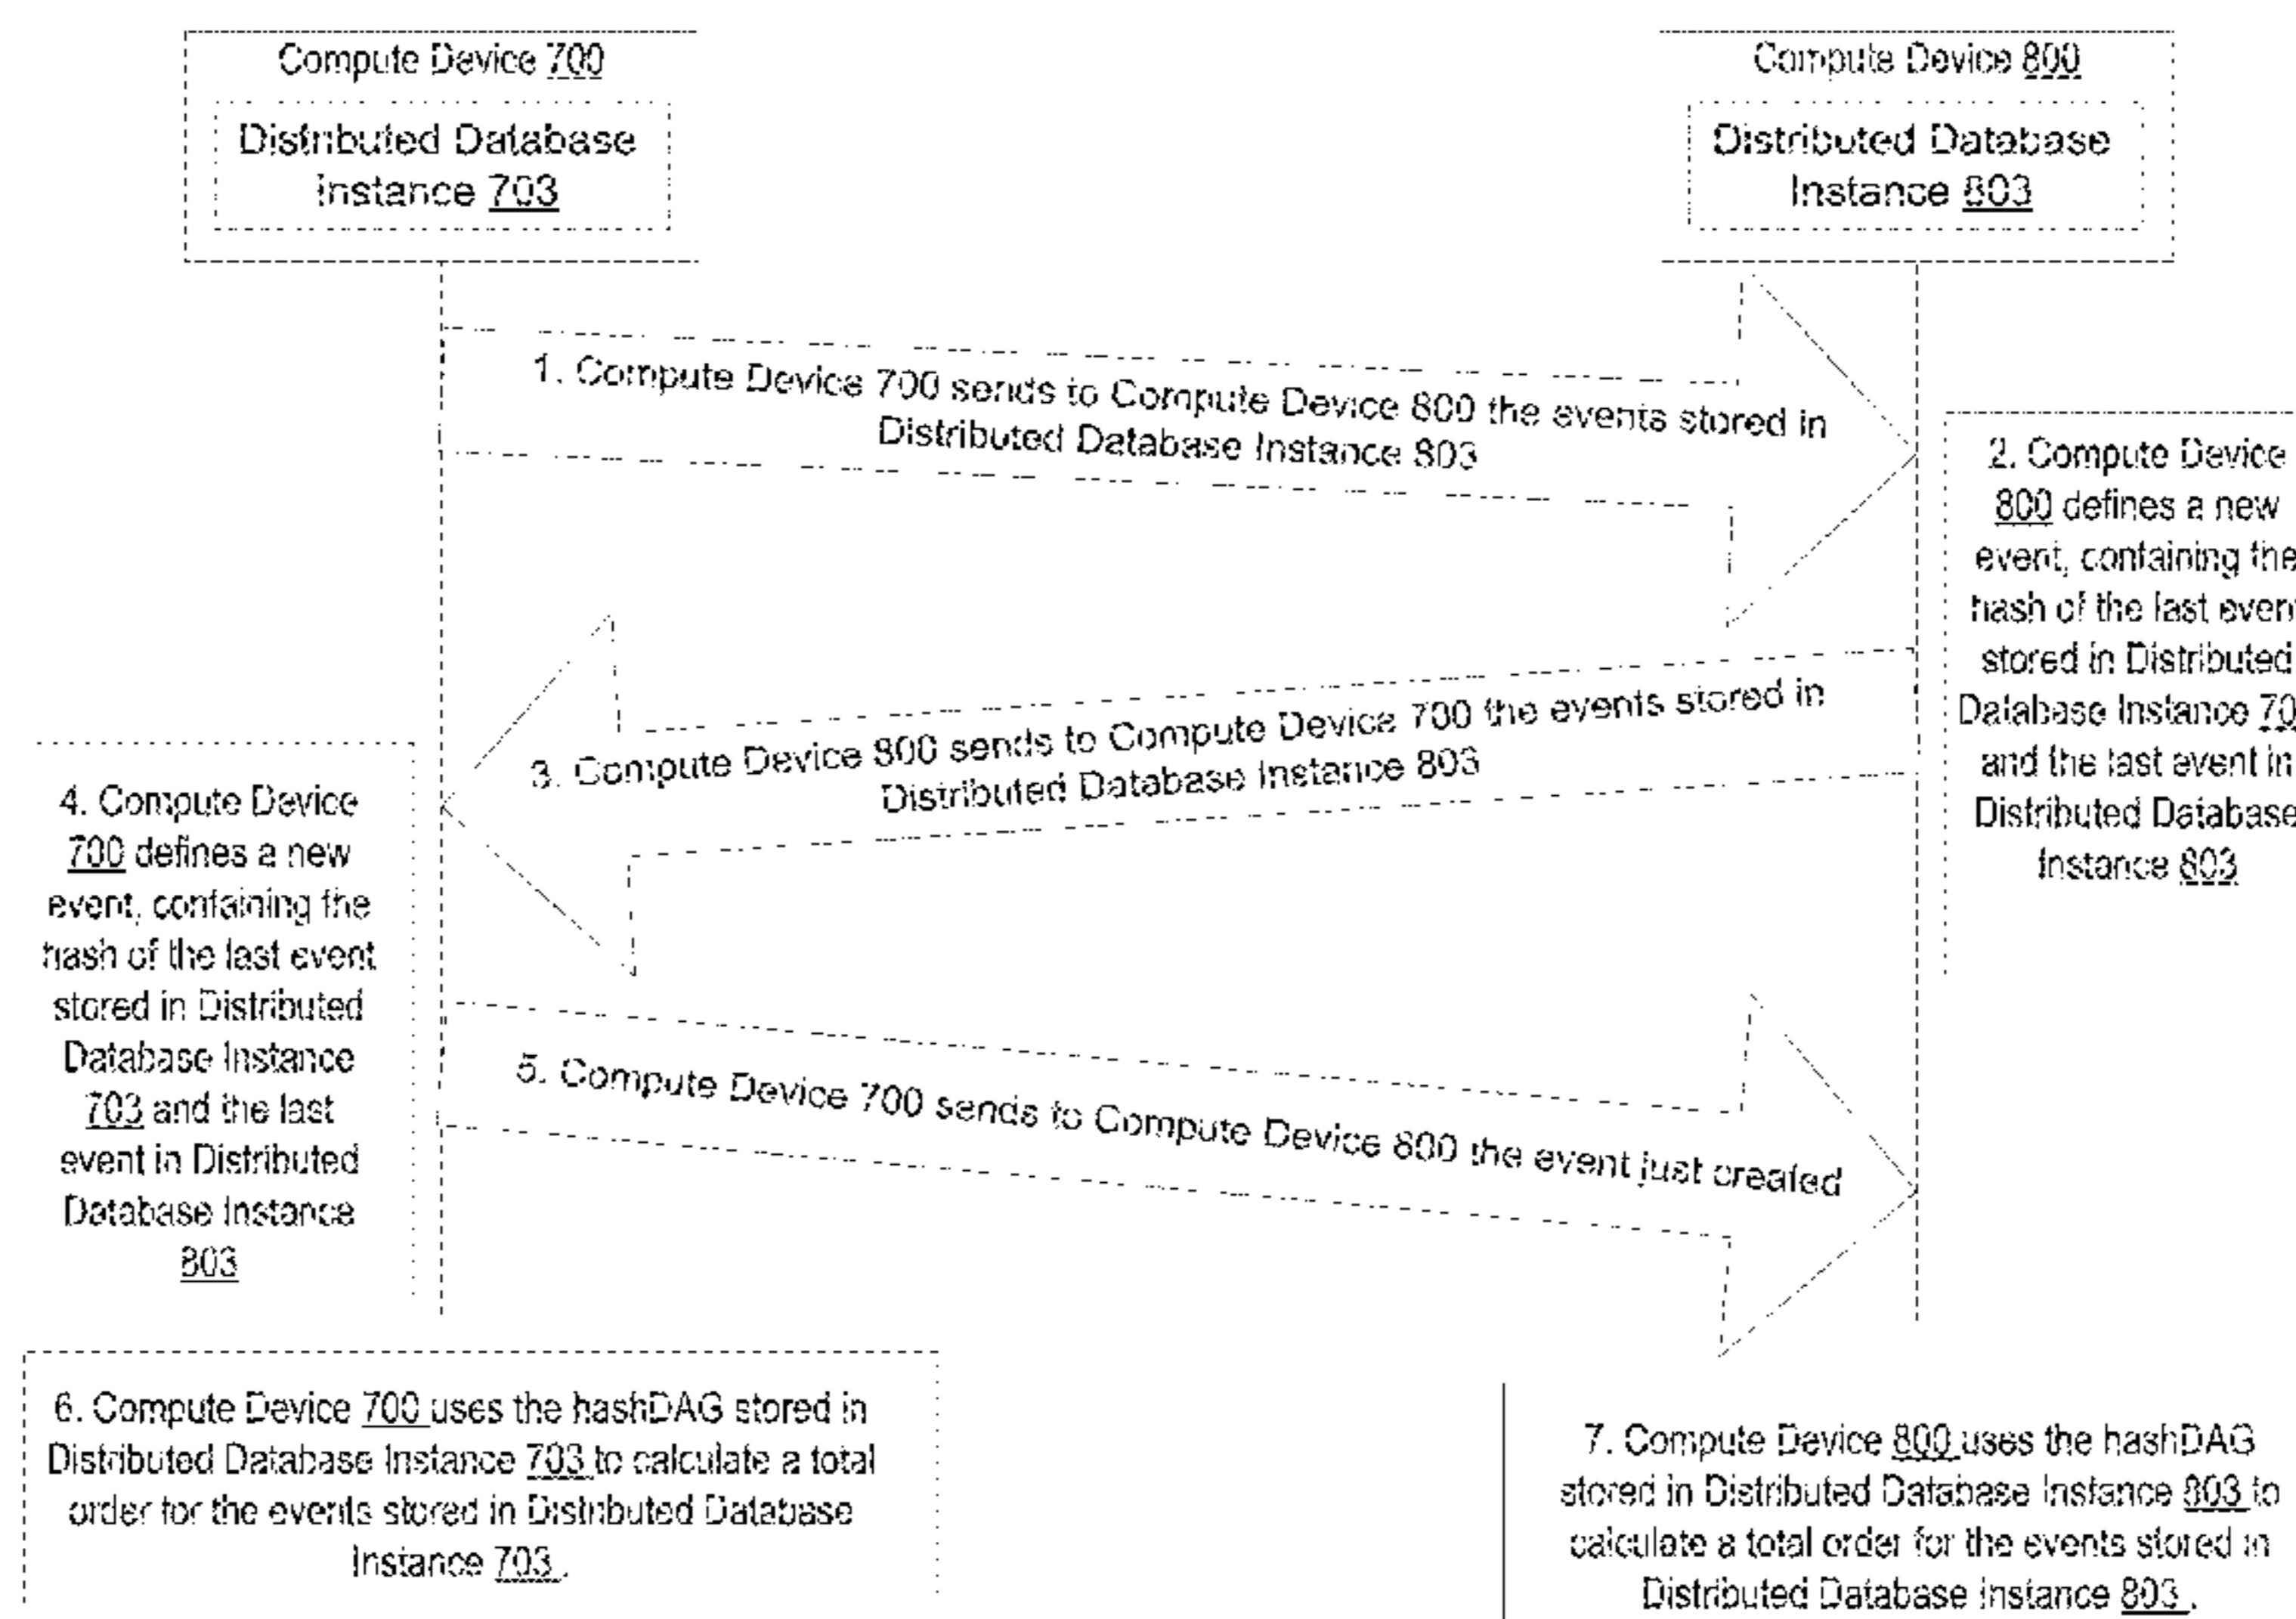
Compute Device 700

Distributed Database Instance 703

Compute Device 800

Distributed Database Instance 803

1. Compute Device 700 sends to Compute Device 800 the events stored in Distributed Database Instance 803

2. Compute Device 800 defines a new event, containing the hash of the last event stored in Distributed Database Instance 70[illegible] and the last event in Distributed Database Instance 803

3. Compute Device 800 sends to Compute Device 700 the events stored in Distributed Database Instance 803

4. Compute Device 700 defines a new event, containing the hash of the last event stored in Distributed Database Instance 703 and the last event in Distributed Database Instance 803

5. Compute Device 700 sends to Compute Device 800 the event just created

6. Compute Device 700 uses the hashDAG stored in Distributed Database Instance 703 to calculate a total order for the events stored in Distributed Database Instance 703.

7. Compute Device 800 uses the hashDAG stored in Distributed Database Instance 803 to calculate a total order for the events stored in Distributed Database Instance 803.